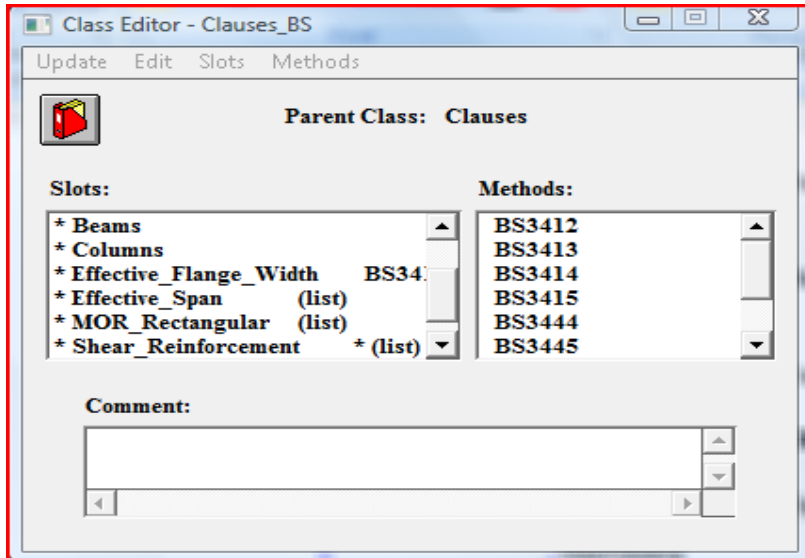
Class Editor - Clauses_BS

Update Edit Slots Methods

Parent Class: Clauses

Slots:

* Beams
* Columns
* Effective_Flange_Width BS34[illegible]
* Effective_Span (list)
* MOR_Rectangular (list)
* Shear_Reinforcement * (list)

Methods:

BS3412
BS3413
BS3414
BS3415
BS3444
BS3445

Comment: